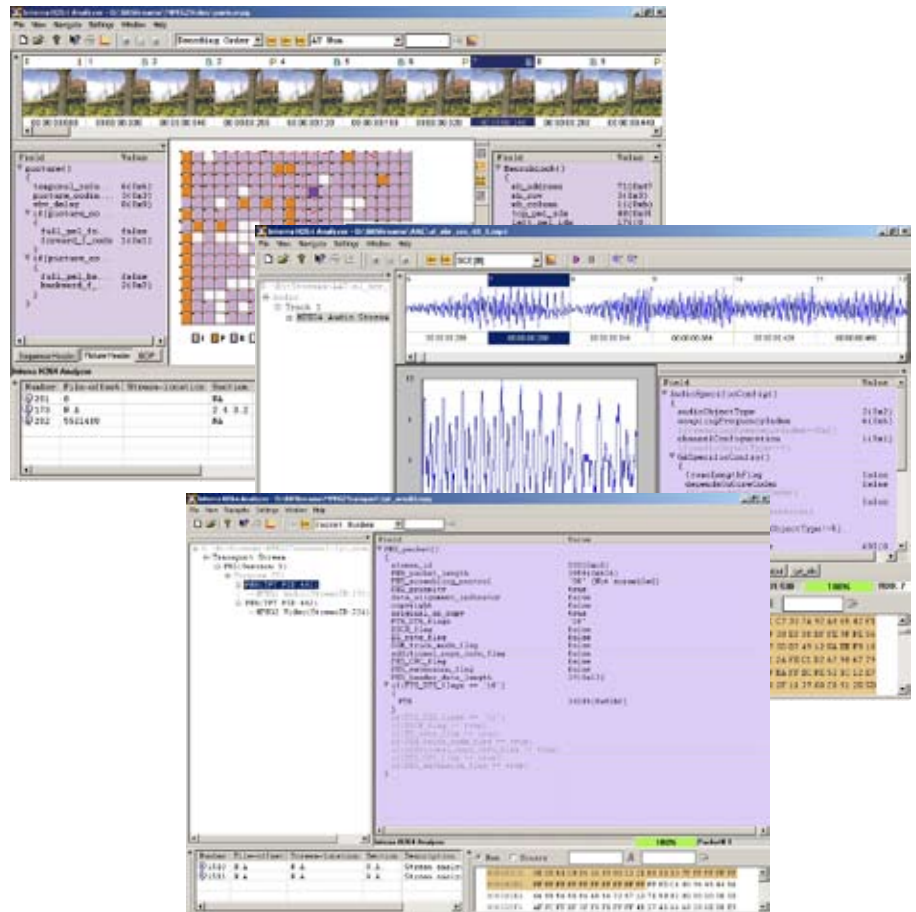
Intense H264 Analyzer

File View Navigate Settings Window Help

Decoding Order

Field Value

picture()

Field Value

Sequence Header Picture Header GOP

Intense H264 Analyzer

Number File-offset Stream-location Section

201 0 NA

173 N A 2 4 0 2

232 5521400 NA

Intense H264 Analyzer

File View Navigate Settings Window Help

Track 1

Field Value

AudioSpecificConfig()

audioObjectType

channelConfiguration

Intense H264 Analyzer

File View Navigate Settings Window Help

Transport Stream

Field Value

PES_packet()

100%

Number File-offset Stream-location Section Description

Hex

100%